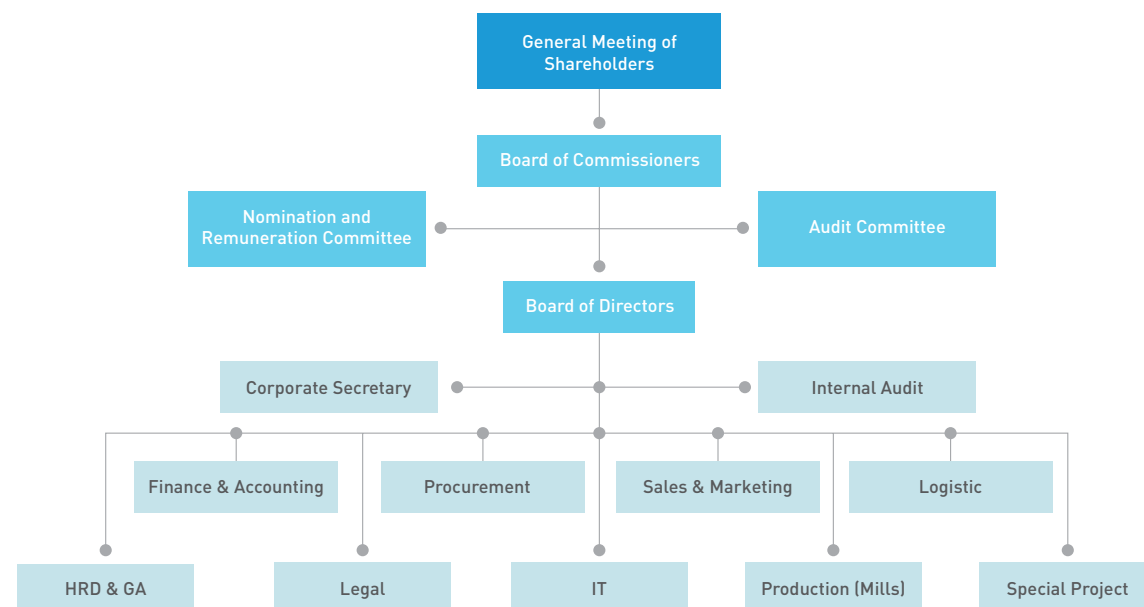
General Meeting of Shareholders

Board of Commissioners

Nomination and Remuneration Committee

Audit Committee

Board of Directors

Corporate Secretary

Internal Audit

Finance & Accounting

Procurement

Sales & Marketing

Logistic

HRD & GA

Legal

IT

Production (Mills)

Special Project